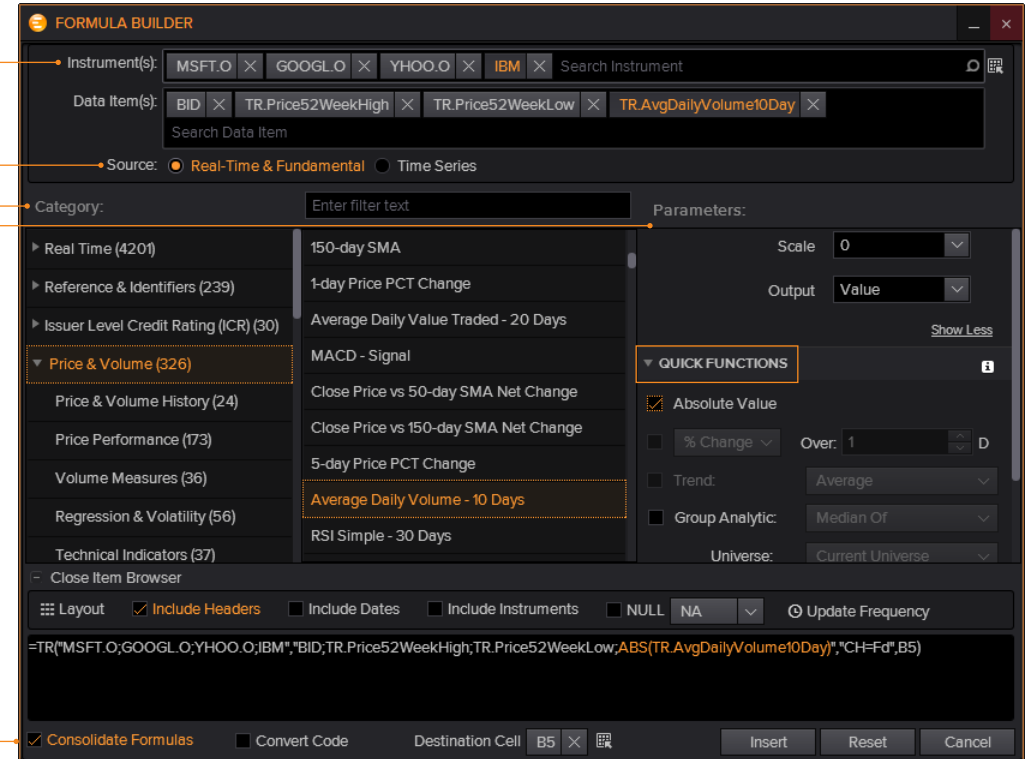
FORMULA BUILDER

Instrument(s): MSFT.O GOOGL.O YHOO.O IBM Search Instrument

Data Item(s): BID TR.Price52WeekHigh TR.Price52WeekLow TR.AvgDailyVolume10Day

Search Data Item

Source: Real-Time & Fundamental Time Series

Category:

Enter filter text

Parameters:

Real Time (4201)
Reference & Identifiers (239)
Issuer Level Credit Rating (ICR) (30)
Price & Volume (326)
Price & Volume History (24)
Price Performance (173)
Volume Measures (36)
Regression & Volatility (56)
Technical Indicators (37)

150-day SMA
1-day Price PCT Change
Average Daily Value Traded - 20 Days
MACD - Signal
Close Price vs 50-day SMA Net Change
Close Price vs 150-day SMA Net Change
5-day Price PCT Change
Average Daily Volume - 10 Days
RSI Simple - 30 Days

Scale 0
Output Value
Show Less

QUICK FUNCTIONS

Absolute Value
% Change Over: 1 D
Trend: Average
Group Analytic: Median Of
Universe: Current Universe

Close Item Browser

Layout Include Headers Include Dates Include Instruments NULL NA Update Frequency

=TR("MSFT.O;GOOGL.O;YHOO.O;IBM","BID;TR.Price52WeekHigh;TR.Price52WeekLow;ABS(TR.AvgDailyVolume10Day)","CH=Fd",B5)

Consolidate Formulas Convert Code Destination Cell B5 Insert Reset Cancel